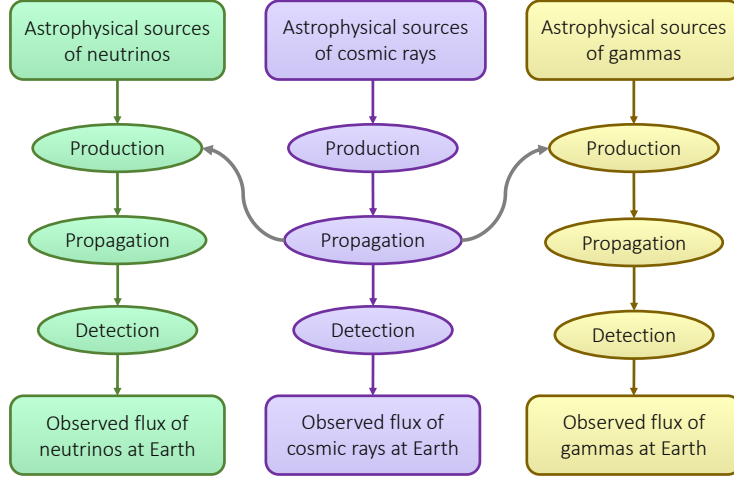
Astrophysical sources of neutrinos

Production

Propagation

Detection

Observed flux of neutrinos at Earth

Astrophysical sources of cosmic rays

Production

Propagation

Detection

Observed flux of cosmic rays at Earth

Astrophysical sources of gammas

Production

Propagation

Detection

Observed flux of gammas at Earth